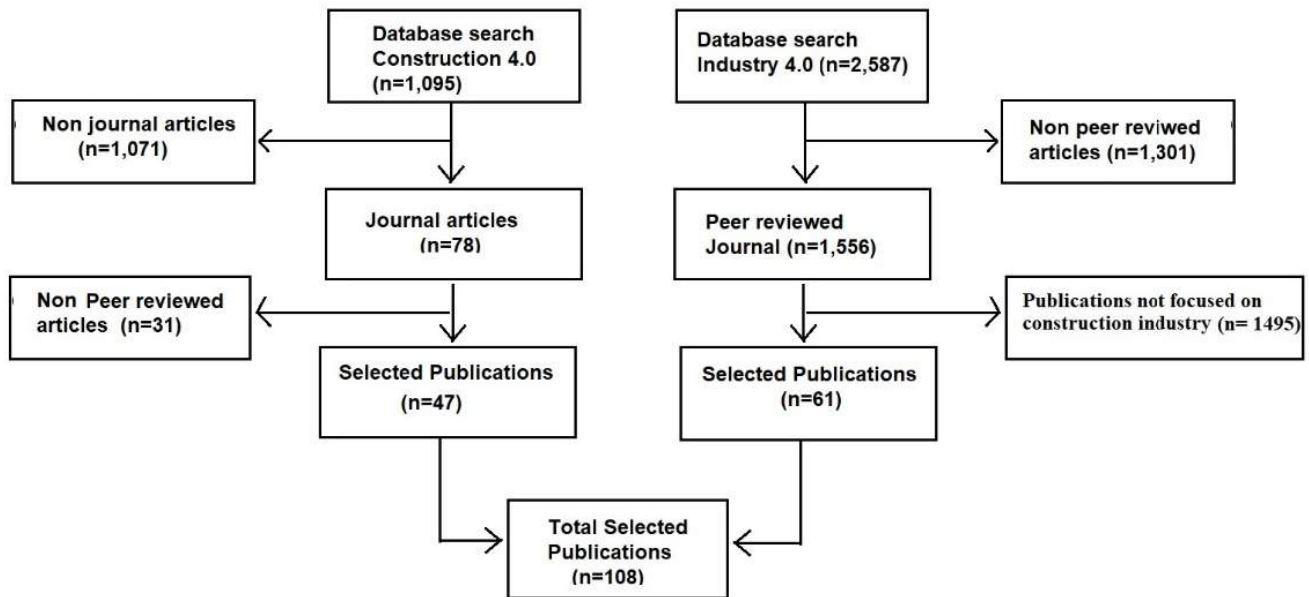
Database search Construction 4.0 (n=1,095)

Non journal articles (n=1,071)

Journal articles (n=78)

Non Peer reviewed articles (n=31)

Selected Publications (n=47)

Database search Industry 4.0 (n=2,587)

Non peer reviwed articles (n=1,301)

Peer reviewed Journal (n=1,556)

Publications not focused on construction industry (n= 1495)

Selected Publications (n=61)

Total Selected Publications (n=108)